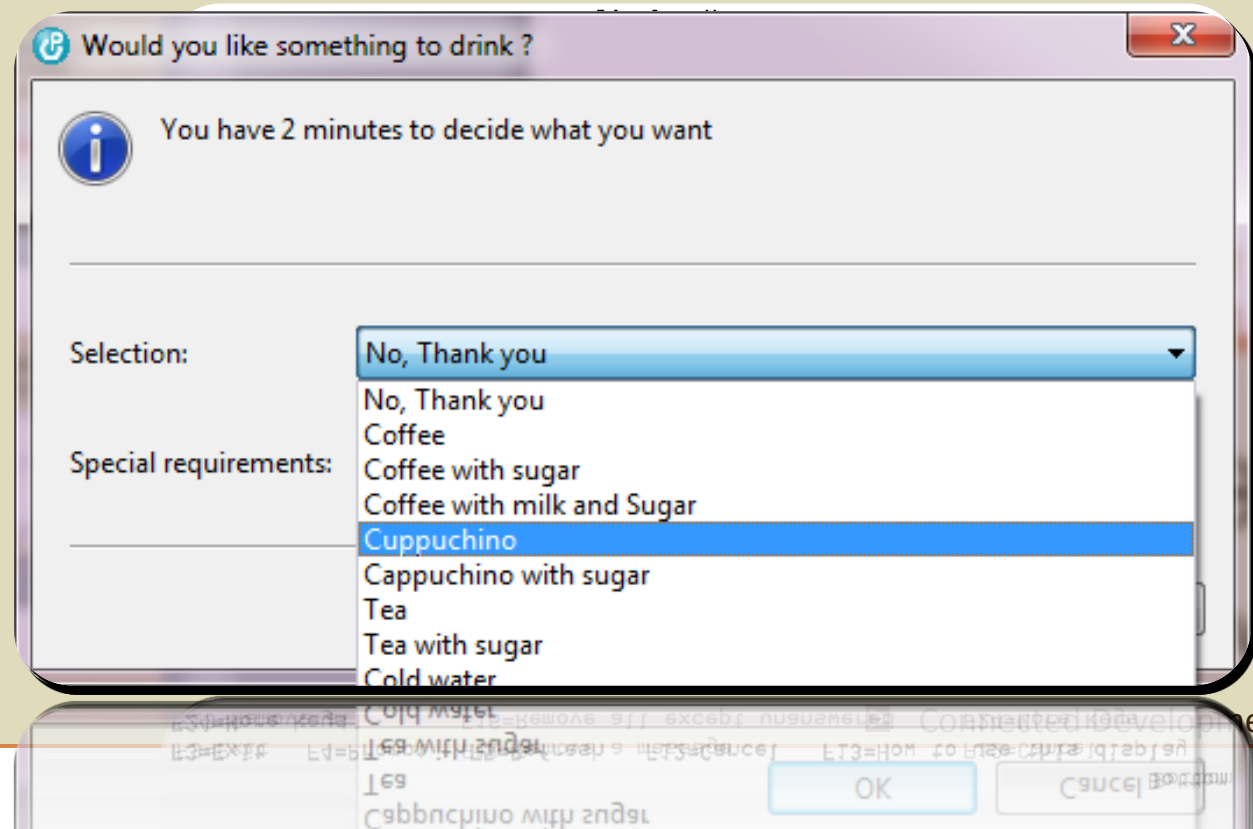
Would you like something to drink ?

You have 2 minutes to decide what you want

Selection: No, Thank you

No, Thank you
Coffee
Coffee with sugar
Coffee with milk and Sugar
Cuppuchino
Cappuchino with sugar
Tea
Tea with sugar
Cold water

Special requirements:

OK
Cancel